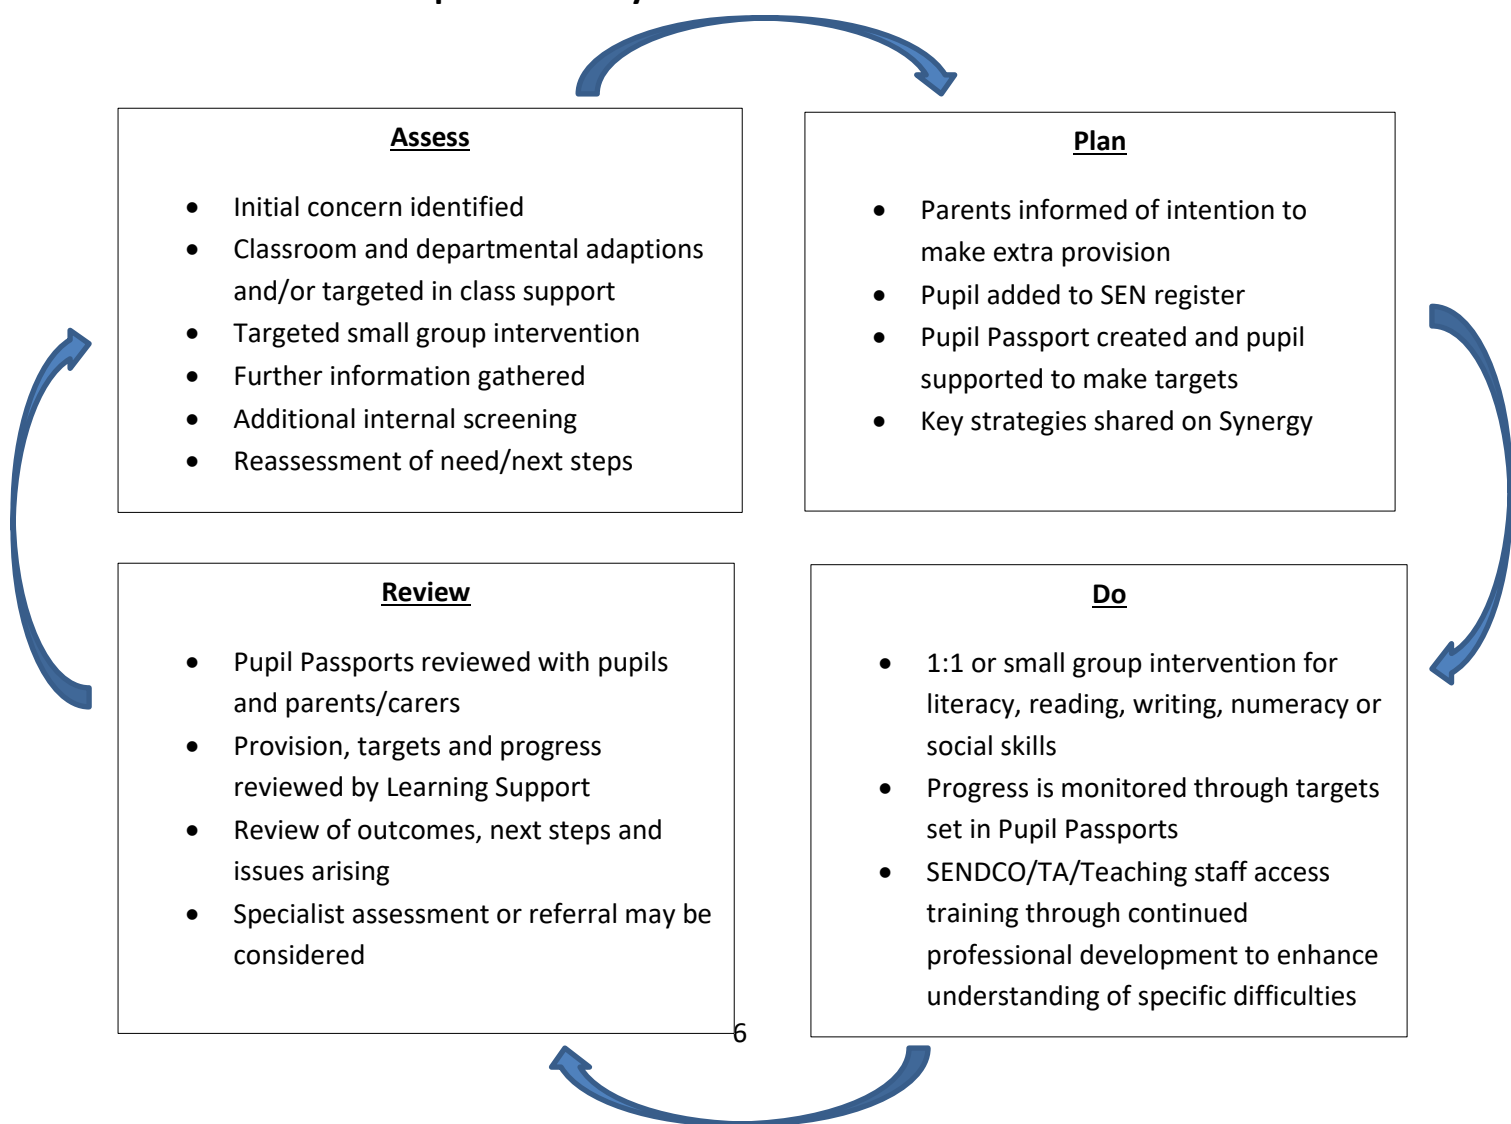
Assess

- Initial concern identified
- Classroom and departmental adaptions and/or targeted in class support
- Targeted small group intervention
- Further information gathered
- Additional internal screening
- Reassessment of need/next steps

Plan

- Parents informed of intention to make extra provision
- Pupil added to SEN register
- Pupil Passport created and pupil supported to make targets
- Key strategies shared on Synergy

Review

- Pupil Passports reviewed with pupils and parents/carers
- Provision, targets and progress reviewed by Learning Support
- Review of outcomes, next steps and issues arising
- Specialist assessment or referral may be considered

Do

- 1:1 or small group intervention for literacy, reading, writing, numeracy or social skills
- Progress is monitored through targets set in Pupil Passports
- SENDCO/TA/Teaching staff access training through continued professional development to enhance understanding of specific difficulties

6